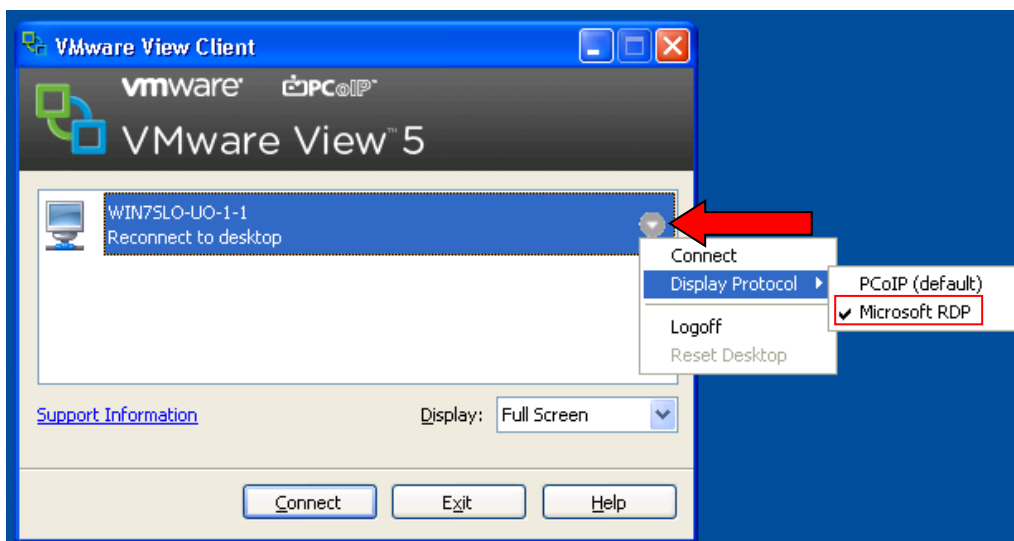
VMware View Client

vmware PCoIP

VMware View™ 5

WIN7SLO-UO-1-1
Reconnect to desktop

Connect
Display Protocol
Logoff
Reset Desktop

PCoIP (default)
✔ Microsoft RDP

Support Information

Display: Full Screen

Connect Exit Help